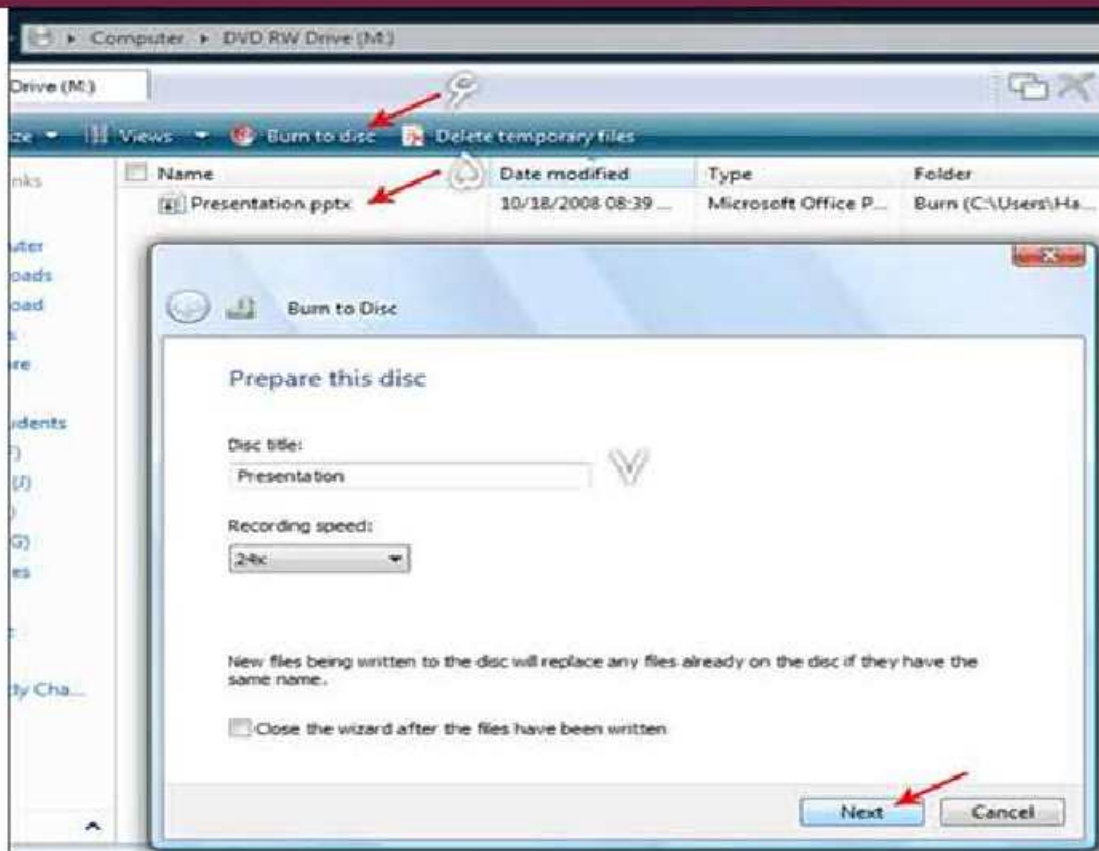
Computer ▸ DVD RW Drive (M:)

Drive (M:)

٦

ze ▾ Views ▾ Burn to disc Delete temporary files

٥

nks

| Name | Date modified | Type | Folder |
|---|---|---|---|
| Presentation.pptx | 10/18/2008 08:39 ... | Microsoft Office P... | Burn (C:\Users\Ha... |

uter
oads
oad
s
re

idents
)
(J)
)
G)
es

t

ly Cha...

Burn to Disc

Prepare this disc

Disc title:

Presentation

V

Recording speed:

24x

New files being written to the disc will replace any files already on the disc if they have the same name.

Close the wizard after the files have been written

Next

Cancel